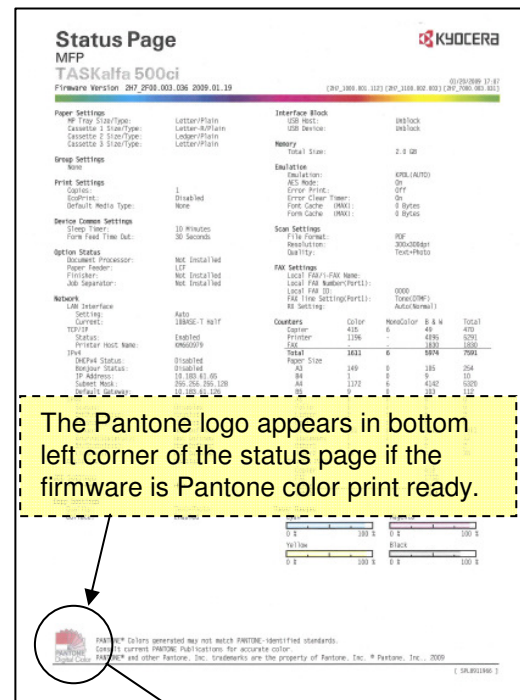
Status Page
MFP
TASKalfa 500ci
Firmware Version 2H7_2F00.003.036 2009.01.19

KYOCERA

01/20/2009 17:67
[2H7_1000.001.112] [2H7_1100.002.003] [2H7_7000.003.031]

Paper Settings
MP Tray Size/Type: Letter/Plain
Cassette 1 Size/Type: Letter-R/Plain
Cassette 2 Size/Type: Ledger/Plain
Cassette 3 Size/Type: Letter/Plain

Group Settings
None

Print Settings
Copies: 1
EcoPrint: Disabled
Default Media Type: None

Device Common Settings
Sleep Timer: 10 Minutes
Form Feed Time Out: 30 Seconds

Option Status
Document Processor: Not Installed
Paper Feeder: LCF
Finisher: Not Installed
Job Separator: Not Installed

Network
LAN Interface
Setting: Auto
Current: 100BASE-T Half
TCP/IP
Status: Enabled
Printer Host Name: KM660979
IPv4
DHCPv4 Status: Disabled
Bonjour Status: Disabled
IP Address: 10.183.61.65
Subnet Mask: 255.255.255.128
Default Gateway: 10.183.61.126

Interface Block
USB Host: Unblock
USB Device: Unblock

Memory
Total Size: 2.0 GB

Emulation
Emulation: KPDL(AUTO)
AES Mode: On
Error Print: Off
Error Clear Timer: On
Font Cache (MAX): 0 Bytes
Form Cache (MAX): 0 Bytes

Scan Settings
File Format: PDF
Resolution: 300x300dpi
Quality: Text+Photo

FAX Settings
Local FAX/I-FAX Name:
Local FAX Number(Port1):
Local FAX ID: 0000
FAX Line Setting(Port1): Tone(DTMF)
RX Setting: Auto(Normal)

| Counters | Color | MonoColor | B & W | Total |
|---|---|---|---|---|
| Copier | 415 | 6 | 49 | 470 |
| Printer | 1196 | | 4895 | 5291 |
| FAX | | | 1830 | 1830 |
| Total | 1611 | 6 | 5974 | 7591 |
| Paper Size | | | | |
| A3 | 149 | 0 | 105 | 254 |
| B4 | 1 | 0 | 9 | 10 |
| A4 | 1172 | 6 | 4142 | 5320 |
| B5 | 0 | 0 | 103 | 112 |

The Pantone logo appears in bottom left corner of the status page if the firmware is Pantone color print ready.

Yellow
Black
0 % 100 %
0 % 100 %
0 % 100 %
0 % 100 %

PANTONE
Digital Color

PANTONE® Colors generated may not match PANTONE-identified standards. Consult current PANTONE Publications for accurate color. PANTONE® and other Pantone, Inc. trademarks are the property of Pantone, Inc. © Pantone, Inc., 2009

[ SRL8911065 ]